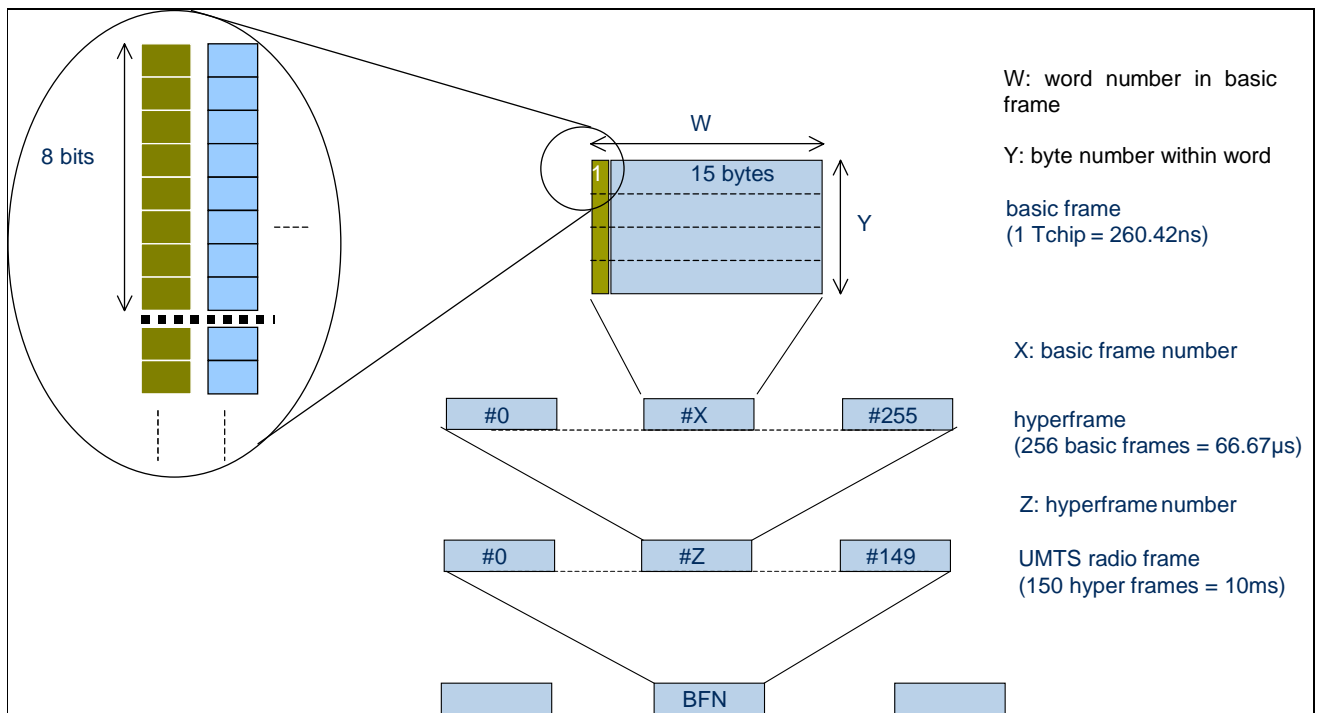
8 bits

---

W

1

15 bytes

Y

W: word number in basic frame

Y: byte number within word

basic frame
(1 Tchip = 260.42ns)

X: basic frame number

#0

#X

#255

hyperframe
(256 basic frames = 66.67μs)

Z: hyperframe number

#0

#Z

#149

UMTS radio frame
(150 hyper frames = 10ms)

BFN